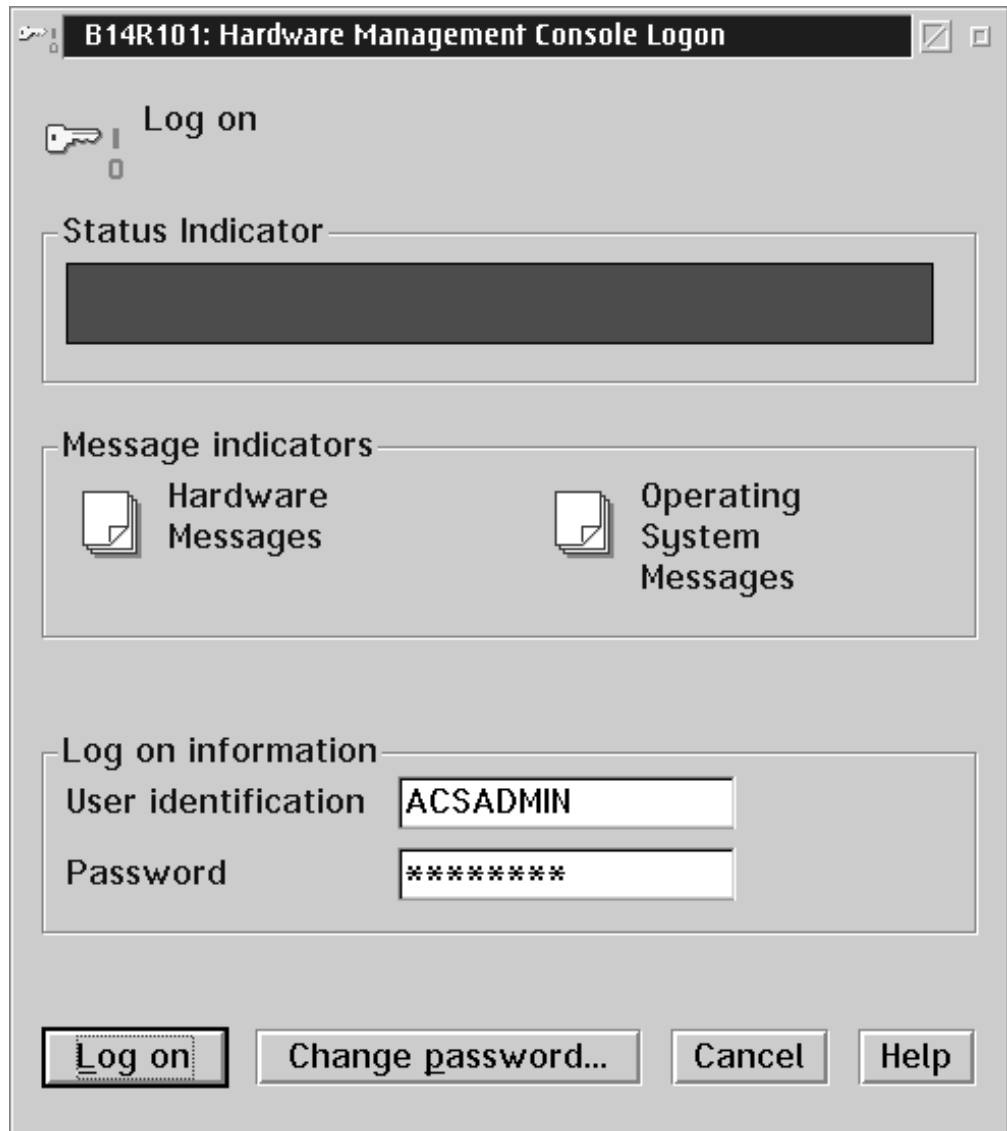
B14R101: Hardware Management Console Logon

Log on

Status Indicator

Message indicators

Hardware Messages

Operating System Messages

Log on information

User identification ACSADMIN

Password ********

Log on

Change password...

Cancel

Help